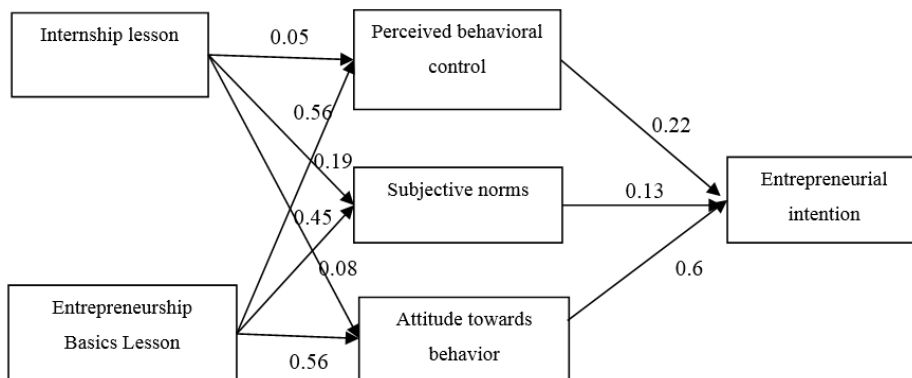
Internship lesson

0.05

Perceived behavioral control

0.56

0.19

0.45

0.08

0.22

Subjective norms

0.13

Entrepreneurial intention

0.6

Entrepreneurship Basics Lesson

Attitude towards behavior

0.56